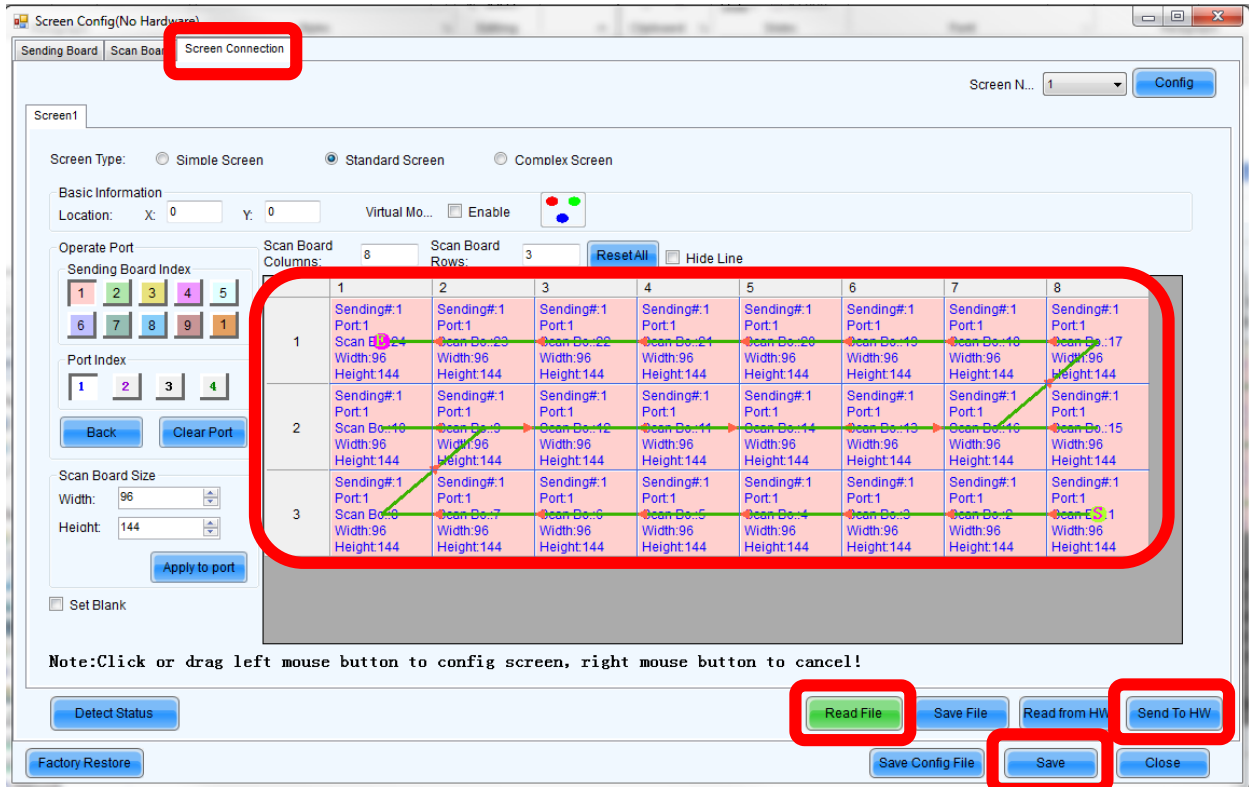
Screen Config(No Hardware)

Sending Board | Scan Boar | Screen Connection

Screen N... 1 Config

Screen1

Screen Type: Simple Screen Standard Screen Complex Screen

Basic Information
Location: X: 0 Y: 0 Virtual Mo... Enable

Operate Port
Sending Board Index
1 2 3 4 5
6 7 8 9 1

Port Index
1 2 3 4

Back Clear Port

Scan Board Size
Width: 96
Height: 144
Apply to port

Set Blank

Scan Board Columns: 8 Scan Board Rows: 3 Reset All Hide Line

| | 1 | 2 | 3 | 4 | 5 | 6 | 7 | 8 |
|---|---|---|---|---|---|---|---|---|
| 1 | Sending#:1 Port:1 Scan B..24 Width:96 Height:144 | Sending#:1 Port:1 Scan Bo..23 Width:96 Height:144 | Sending#:1 Port:1 Scan Bo..22 Width:96 Height:144 | Sending#:1 Port:1 Scan Bo..21 Width:96 Height:144 | Sending#:1 Port:1 Scan Bo..20 Width:96 Height:144 | Sending#:1 Port:1 Scan Bo..19 Width:96 Height:144 | Sending#:1 Port:1 Scan Bo..18 Width:96 Height:144 | Sending#:1 Port:1 Scan Bo..17 Width:96 Height:144 |
| 2 | Sending#:1 Port:1 Scan Bo..10 Width:96 Height:144 | Sending#:1 Port:1 Scan Bo..9 Width:96 Height:144 | Sending#:1 Port:1 Scan Bo..12 Width:96 Height:144 | Sending#:1 Port:1 Scan Bo..11 Width:96 Height:144 | Sending#:1 Port:1 Scan Bo..14 Width:96 Height:144 | Sending#:1 Port:1 Scan Bo..13 Width:96 Height:144 | Sending#:1 Port:1 Scan Bo..16 Width:96 Height:144 | Sending#:1 Port:1 Scan Bo..15 Width:96 Height:144 |
| 3 | Sending#:1 Port:1 Scan Bo..8 Width:96 Height:144 | Sending#:1 Port:1 Scan Bo..7 Width:96 Height:144 | Sending#:1 Port:1 Scan Bo..6 Width:96 Height:144 | Sending#:1 Port:1 Scan Bo..5 Width:96 Height:144 | Sending#:1 Port:1 Scan Bo..4 Width:96 Height:144 | Sending#:1 Port:1 Scan Bo..3 Width:96 Height:144 | Sending#:1 Port:1 Scan Bo..2 Width:96 Height:144 | Sending#:1 Port:1 Scan BS..1 Width:96 Height:144 |

Note:Click or drag left mouse button to config screen, right mouse button to cancel!

Detect Status Read File Save File Read from HW Send To HW

Factory Restore Save Config File Save Close